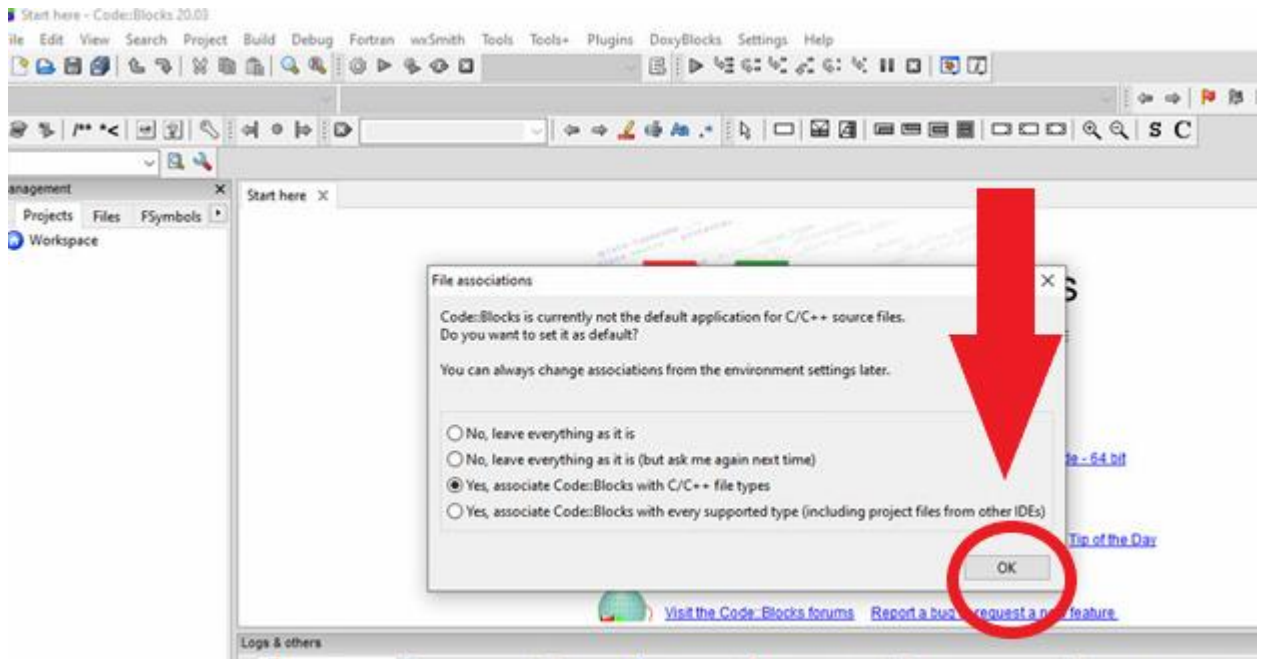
Start here - Code::Blocks 20.03

ile Edit View Search Project Build Debug Fortran wxSmith Tools Tools+ Plugins DoxyBlocks Settings Help

S C

anagement

Projects Files FSymbols

Workspace

Start here ×

File associations

Code::Blocks is currently not the default application for C/C++ source files.
Do you want to set it as default?

You can always change associations from the environment settings later.

No, leave everything as it is

No, leave everything as it is (but ask me again next time)

Yes, associate Code::Blocks with C/C++ file types

Yes, associate Code::Blocks with every supported type (including project files from other IDEs)

OK

s

le - 64 bit

Tip of the Day

Visit the Code::Blocks forums Report a bug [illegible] request a n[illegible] feature

Logs & others